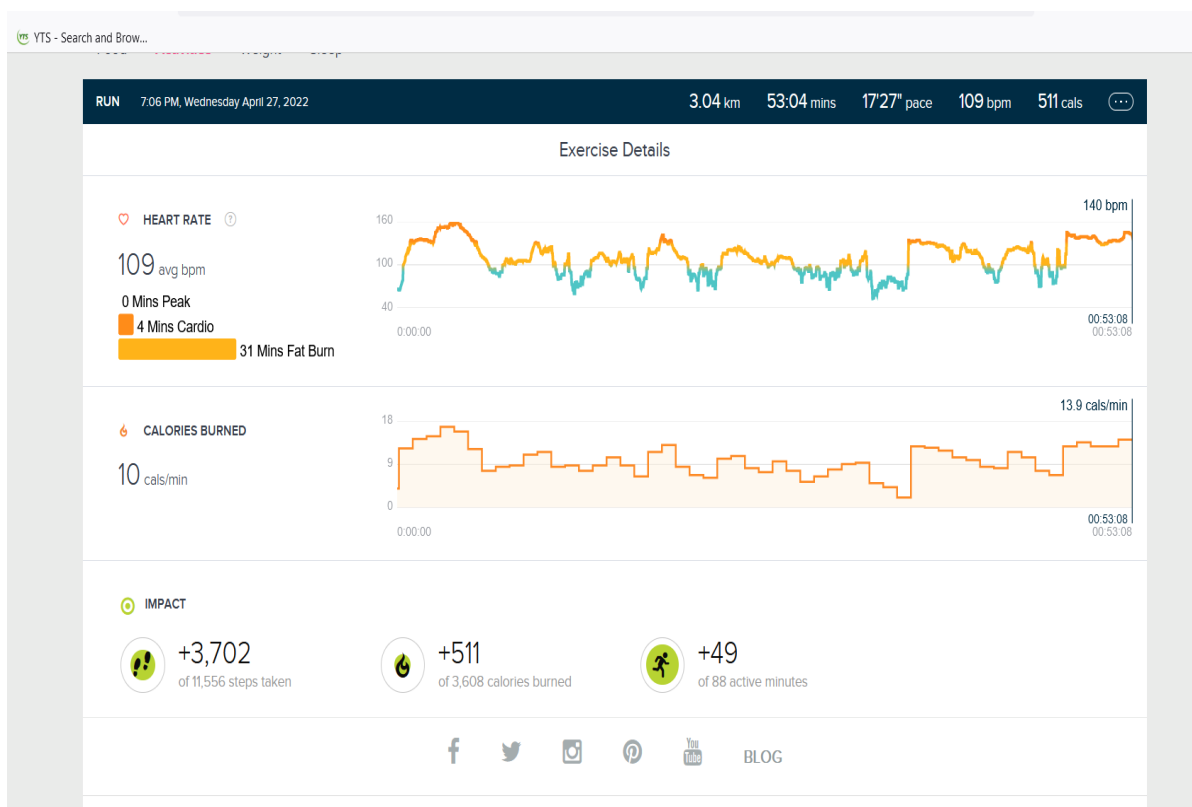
YTS YTS - Search and Brow...

RUN 7:06 PM, Wednesday April 27, 2022

3.04 km 53:04 mins 17'27" pace 109 bpm 511 cals

Exercise Details

HEART RATE ?

109 avg bpm

0 Mins Peak
4 Mins Cardio
31 Mins Fat Burn

140 bpm
160
100
40
0:00:00
00:53:08
00:53:08

CALORIES BURNED

10 cals/min

13.9 cals/min
18
9
0
0:00:00
00:53:08
00:53:08

IMPACT

+3,702
of 11,556 steps taken

+511
of 3,608 calories burned

+49
of 88 active minutes

You Tube

BLOG